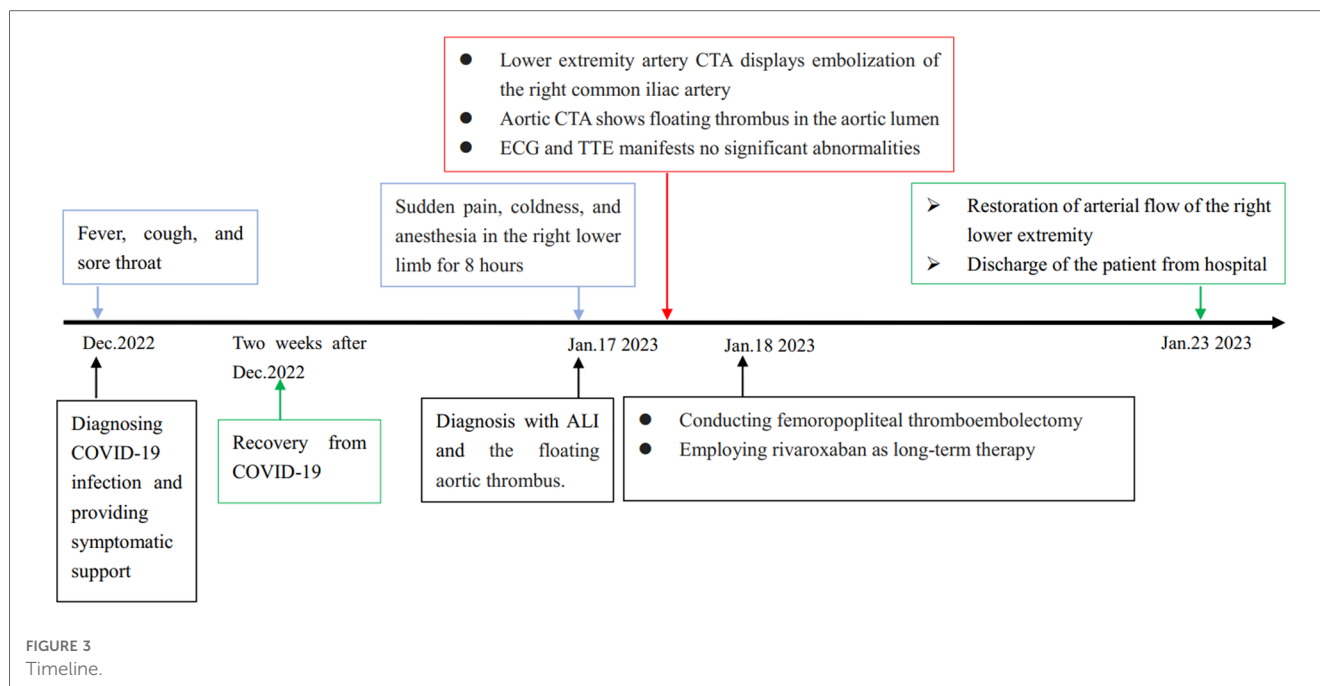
- Lower extremity artery CTA displays embolization of the right common iliac artery
- Aortic CTA shows floating thrombus in the aortic lumen
- ECG and TTE manifests no significant abnormalities

Fever, cough, and sore throat

Sudden pain, coldness, and anesthesia in the right lower limb for 8 hours

➢ Restoration of arterial flow of the right lower extremity
➢ Discharge of the patient from hospital

Dec.2022

Two weeks after Dec.2022

Jan.17 2023

Jan.18 2023

Jan.23 2023

Diagnosing COVID-19 infection and providing symptomatic support

Recovery from COVID-19

Diagnosis with ALI and the floating aortic thrombus.

- Conducting femoropopliteal thromboembolectomy
- Employing rivaroxaban as long-term therapy

FIGURE 3
Timeline.